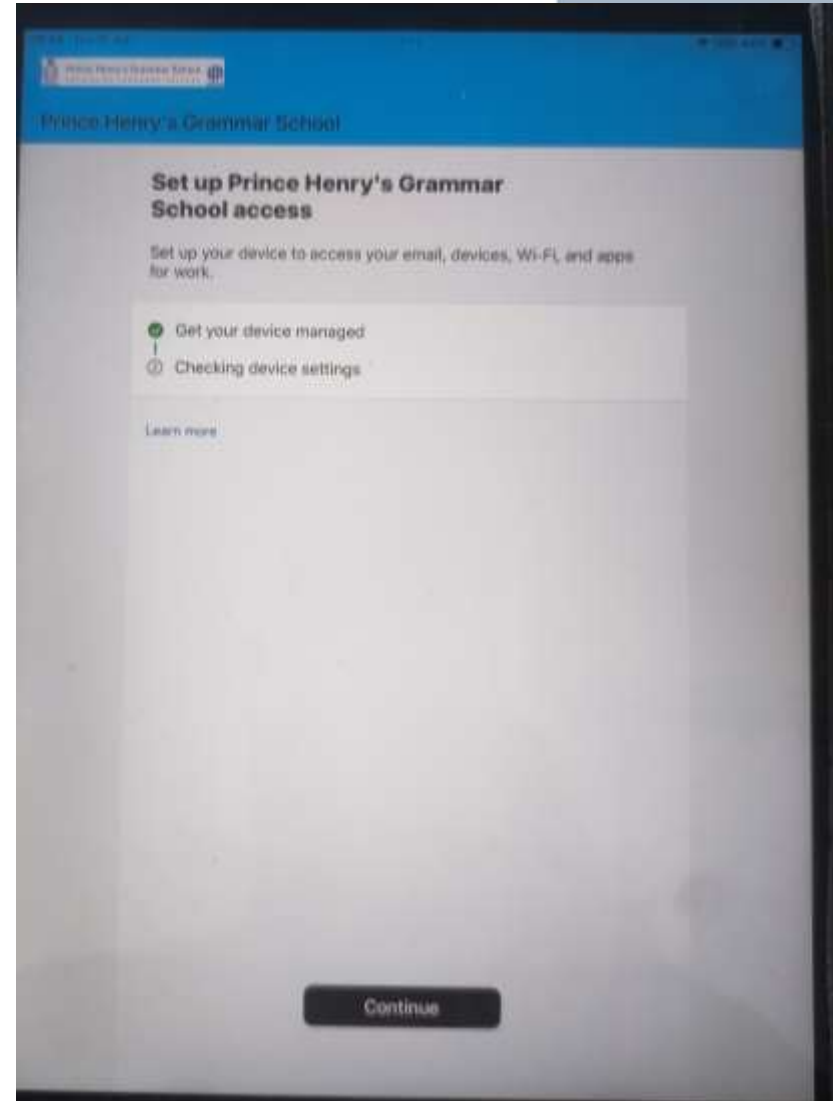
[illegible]

Prince Henry's Grammar School

Set up Prince Henry's Grammar School access

Set up your device to access your email, devices, Wi-Fi, and apps for work.

Get your device managed

Checking device settings

Learn more

Continue